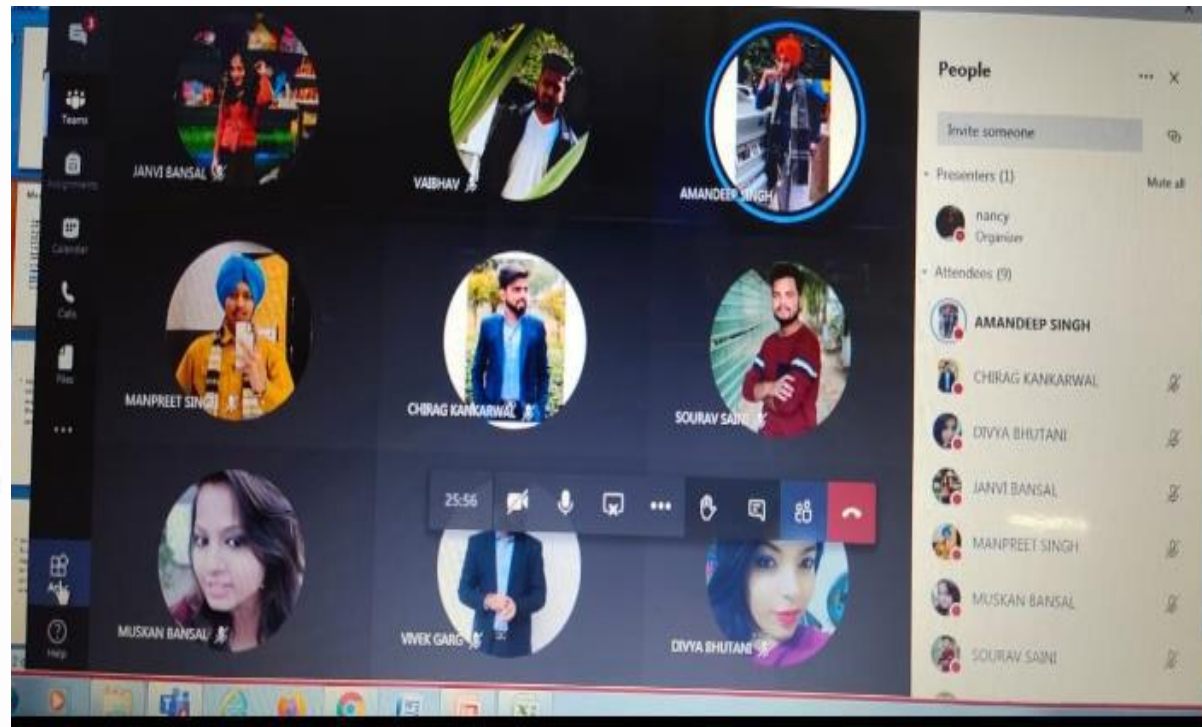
3
Teams
Assignments
Calendar
Calls
Files
...
Apps
Help

JANVI BANSAL
VAIBHAV
AMANDEEP SINGH
MANPREET SINGH
CHIRAG KANKARWAL
SOURAV SAINI
MUSKAN BANSAL
VIVEK GARG
DIVYA BHUTANI

25:56

People
Invite someone
Presenters (1)
Mute all
nancy
Organiser
Attendees (9)
AMANDEEP SINGH
CHIRAG KANKARWAL
DIVYA BHUTANI
JANVI BANSAL
MANPREET SINGH
MUSKAN BANSAL
SOURAV SAINI